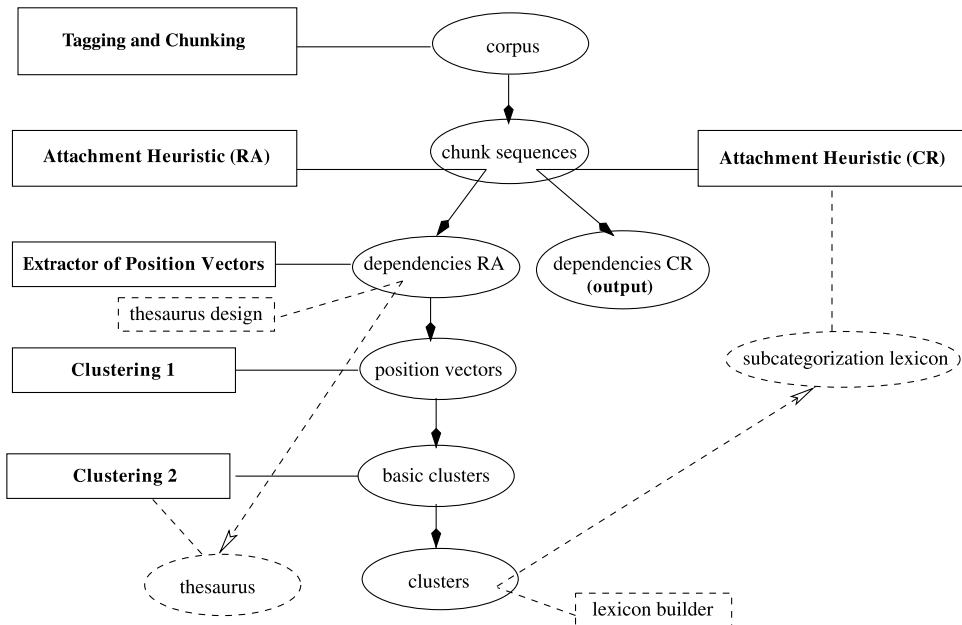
Tagging and Chunking

corpus

Attachment Heuristic (RA)

chunk sequences

Attachment Heuristic (CR)

Extractor of Position Vectors

dependencies RA

dependencies CR
(output)

thesaurus design

Clustering 1

position vectors

subcategorization lexicon

Clustering 2

basic clusters

thesaurus

clusters

lexicon builder